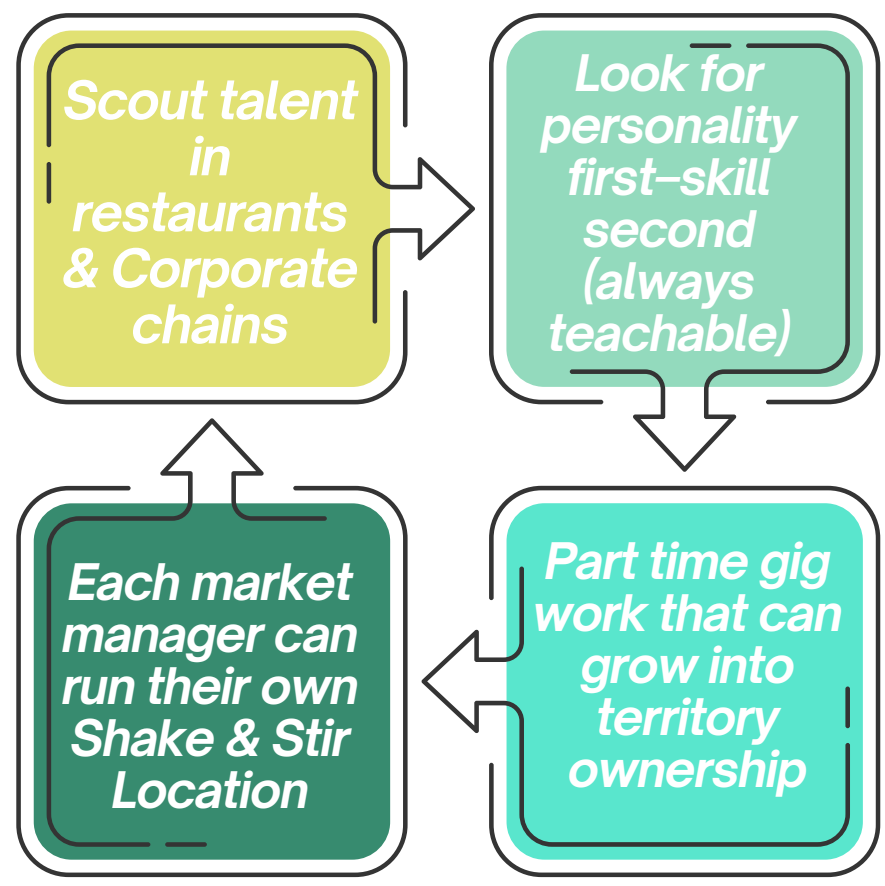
Scout talent in restaurants & Corporate chains

Look for personality first-skill second (always teachable)

Part time gig work that can grow into territory ownership

Each market manager can run their own Shake & Stir Location